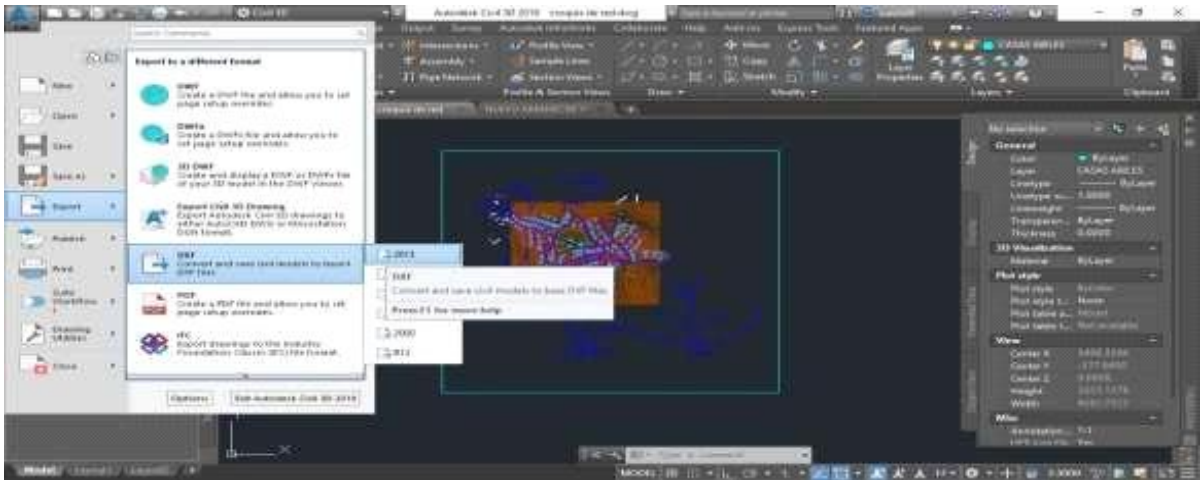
Autodesk Civil 3D 2018

Search Commands

Export to a different format

DWF
Create a DWF file and allow you to set page setup overrides.

DWFx
Create a DWFx file and allow you to set page setup overrides.

3D DWF
Create and display a DWF or DWFx file of your 3D model in the DWF Viewer.

Export Civil 3D Drawing
Export Autodesk Civil 3D drawings to either AutoCAD DWG or MicroStation DGN format.

DXF
Convert and save civil models to basic DXF files.

PDF
Create a PDF file and allow you to set page setup overrides.

IFC
Export drawings to the Industry Foundation Classes (IFC) file format.

Options

Exit Autodesk Civil 3D 2018

New
Open
Save
Save As
Export
Publish
Print
Civil Workflows
Drawing Utilities
Close

2013

DXF
Convert and save civil models to basic DXF files.
Press F1 for more help

2000

R12

No selection
General
Color ByLayer
Layer CASAS ARLES
Linetype ByLayer
Linetype sc... 1.0000
Lineweight ByLayer
Transparen... ByLayer
Thickness 0.0000
3D Visualization
Material ByLayer
Plot style
Plot style ByColor
Plot style t... None
Plot table a... Model
Plot table t... Not available
View
Center X
Center Y
Center Z 0.0000
Height
Width
Misc
Annotation... 1:1

Type a command

Model Layout1 Layout2

MODEL